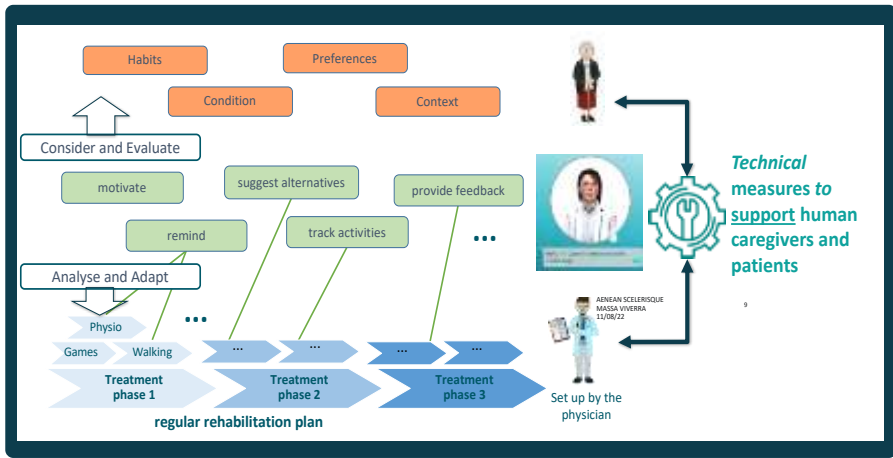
Habits

Preferences

Condition

Context

Consider and Evaluate

motivate

suggest alternatives

provide feedback

remind

track activities

...

Analyse and Adapt

Physio

...

Games

Walking

...

...

...

...

Treatment phase 1

Treatment phase 2

Treatment phase 3

regular rehabilitation plan

AENEAN SCELERISQUE MASSA VIVERRA 11/08/22

9

Set up by the physician

*Technical* measures *to* support human caregivers and patients